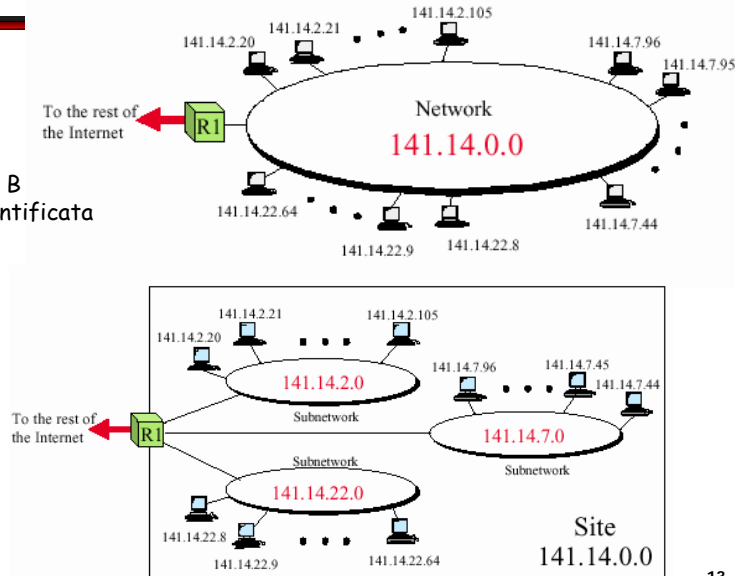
141.14.2.105
141.14.2.21
141.14.2.20
141.14.7.96
141.14.7.95
To the rest of the Internet
R1
Network
141.14.0.0
B
ntificata
141.14.22.64
141.14.22.9
141.14.22.8
141.14.7.44

141.14.2.21
141.14.2.105
141.14.2.20
141.14.2.0
Subnetwork
141.14.7.96
141.14.7.45
141.14.7.44
To the rest of the Internet
R1
141.14.7.0
Subnetwork
Subnetwork
141.14.22.0
141.14.22.8
141.14.22.9
141.14.22.64
Site
141.14.0.0
13